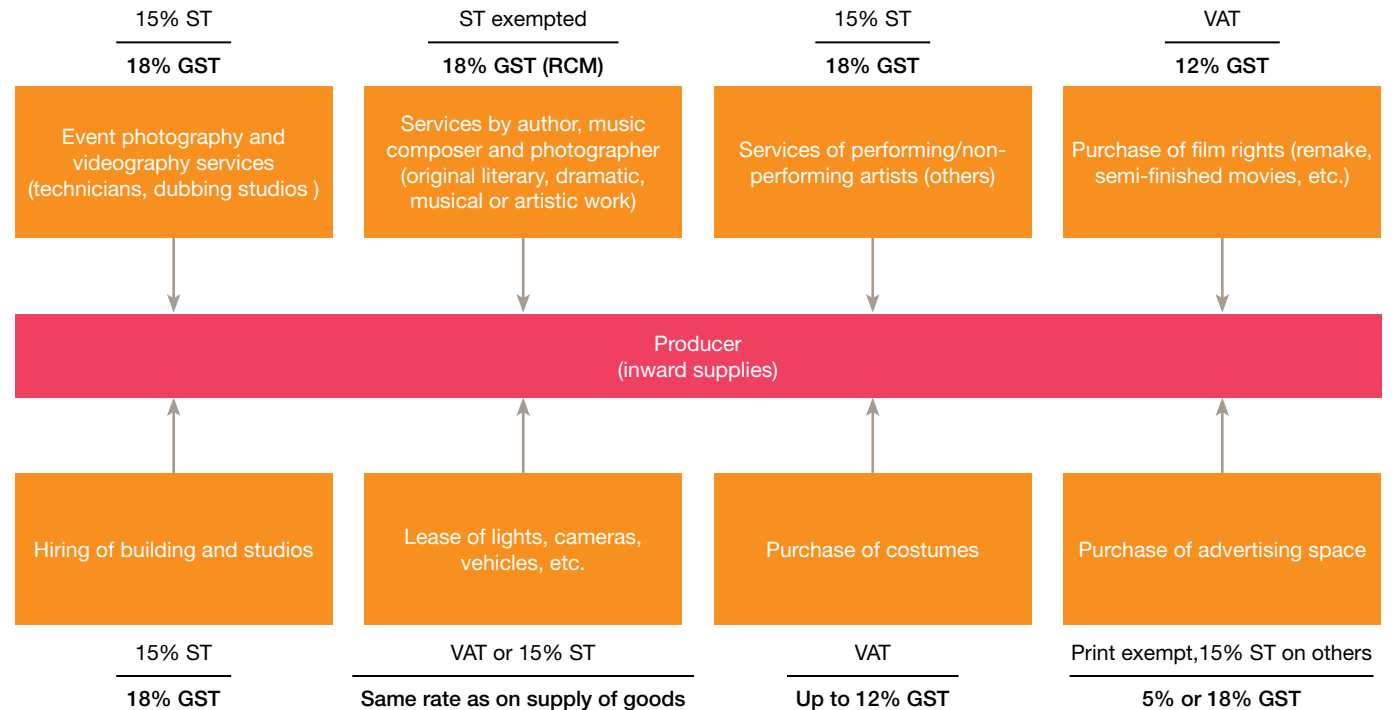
15% ST
18% GST
Event photography and videography services (technicians, dubbing studios )

ST exempted
18% GST (RCM)
Services by author, music composer and photographer (original literary, dramatic, musical or artistic work)

15% ST
18% GST
Services of performing/non-performing artists (others)

VAT
12% GST
Purchase of film rights (remake, semi-finished movies, etc.)

Producer
(inward supplies)

Hiring of building and studios
15% ST
18% GST

Lease of lights, cameras, vehicles, etc.
VAT or 15% ST
Same rate as on supply of goods

Purchase of costumes
VAT
Up to 12% GST

Purchase of advertising space
Print exempt,15% ST on others
5% or 18% GST